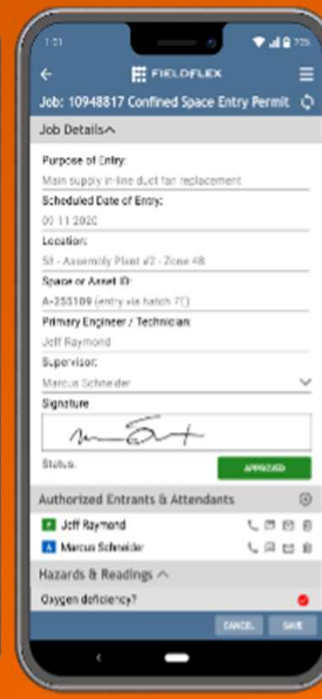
1:31

FIELDFLEX

Job: 10948817 Confined Space Entry Permit

Job Details

Purpose of Entry:
Main supply in-line duct fan replacement

Scheduled Date of Entry:
00 11 2020

Location:
SB - Assembly Plant #2 - Zone 4B

Space or Asset ID:
A-255109 (entry via hatch 7C)

Primary Engineer / Technician:
Jeff Raymond

Supervisor:
Marcus Schneider

Signature

Status:
APPROVED

Authorized Entrants & Attendants

E Jeff Raymond

A Marcus Schneider

Hazards & Readings

Oxygen deficiency?

CANCEL SAVE